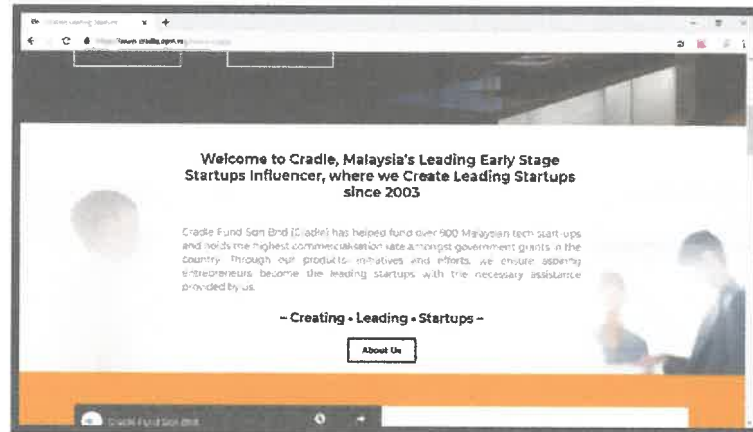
Welcome to Cradle, Malaysia's Leading Early Stage Startups Influencer, where we Create Leading Startups since 2003

Cradle Fund Sdn Bhd (Cradle) has helped fund over 900 Malaysian tech start-ups and holds the highest commercialisation rate amongst government grants in the country. Through our products, initiatives and efforts, we ensure aspiring entrepreneurs become the leading startups with the necessary assistance provided by us.

– Creating • Leading • Startups –

About Us

Cradle Fund Sdn Bhd